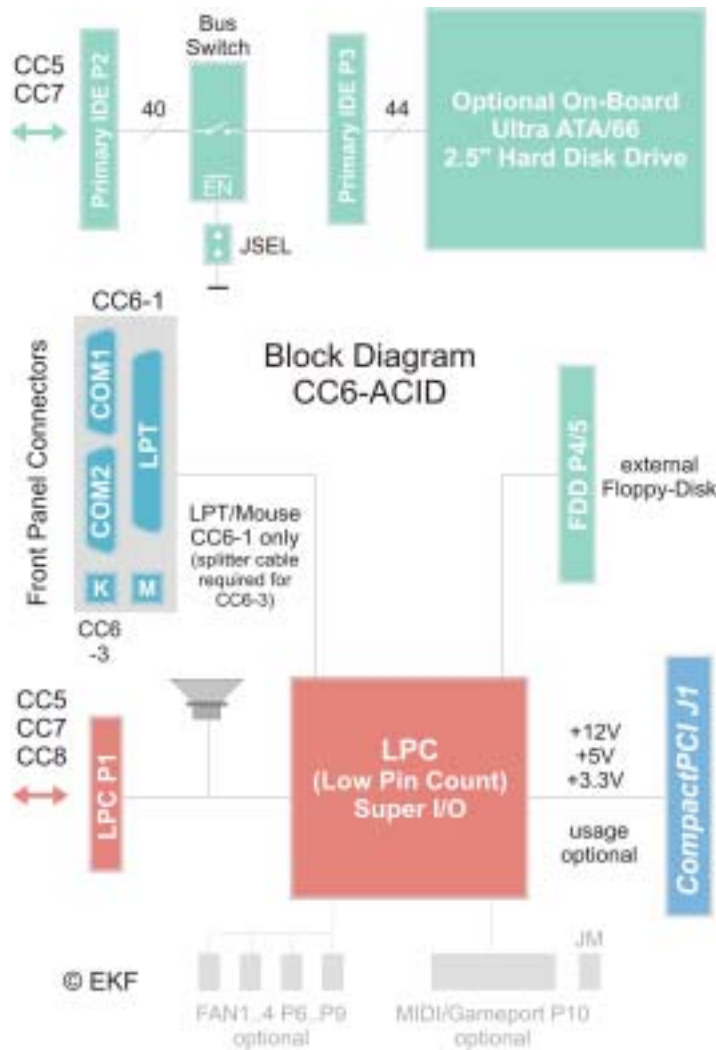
CC5
CC7

Primary IDE P2

40

Bus Switch

EN

JSEL

Primary IDE P3

44

Optional On-Board Ultra ATA/66 2.5" Hard Disk Drive

CC6-1

Front Panel Connectors

COM1

COM2

LPT

K

M

CC6 -3

Block Diagram CC6-ACID

LPT/Mouse CC6-1 only (splitter cable required for CC6-3)

FDD P4/5

external Floppy-Disk

CC5
CC7
CC8

LPC P1

LPC (Low Pin Count) Super I/O

+12V
+5V
+3.3V

usage optional

CompactPCI J1

© EKF

FAN1..4 P6..P9 optional

MIDI/Gameport P10 optional

JM